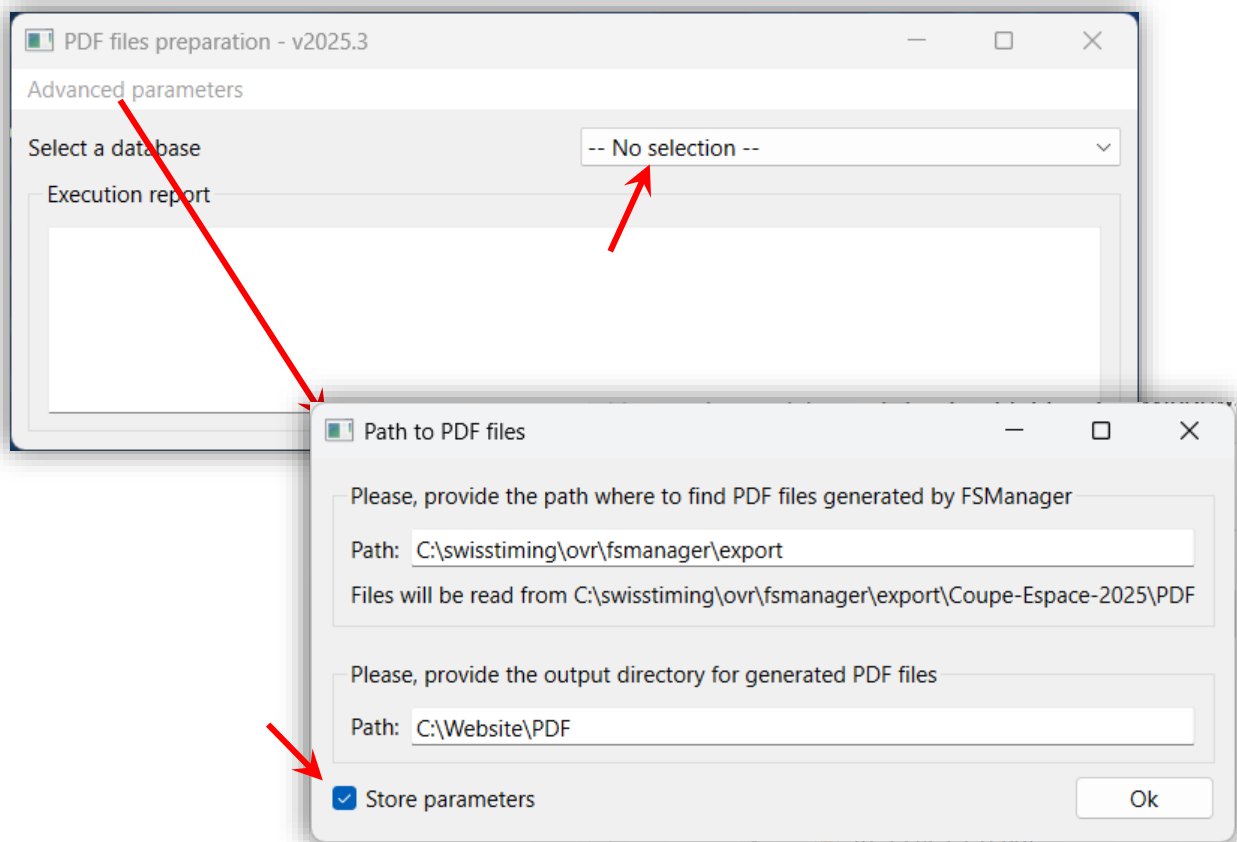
PDF files preparation - v2025.3

Advanced parameters

Select a database

-- No selection --

Execution report

Path to PDF files

Please, provide the path where to find PDF files generated by FSManager

Path: C:\swisstiming\ovr\fsmanager\export

Files will be read from C:\swisstiming\ovr\fsmanager\export\Coupe-Espace-2025\PDF

Please, provide the output directory for generated PDF files

Path: C:\Website\PDF

Store parameters

Ok